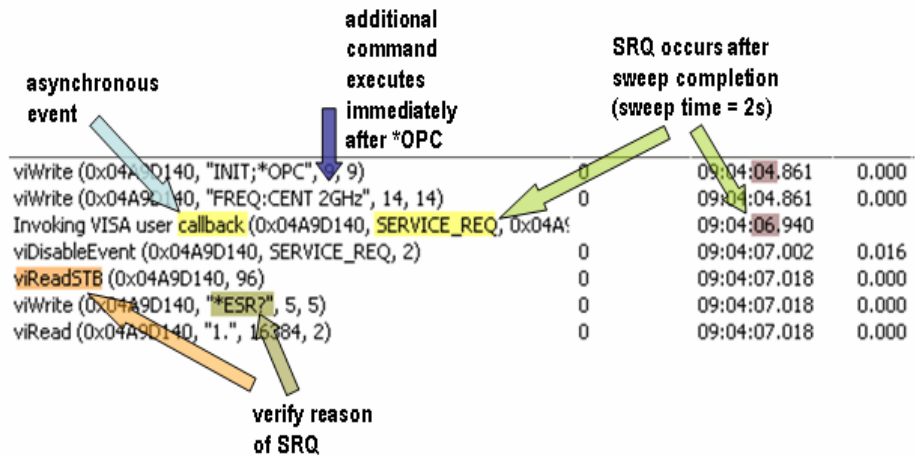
asynchronous event

additional command executes immediately after *OPC

SRQ occurs after sweep completion (sweep time = 2s)

| | | | |
|---|---|---|---|
| viWrite (0x04A9D140, "INIT;*OPC", 9, 9) | 0 | 09:04:04.861 | 0.000 |
| viWrite (0x04A9D140, "FREQ:CENT 2GHz", 14, 14) | 0 | 09:04:04.861 | 0.000 |
| Invoking VISA user callback (0x04A9D140, SERVICE_REQ, 0x04A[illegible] | | 09:04:06.940 | |
| viDisableEvent (0x04A9D140, SERVICE_REQ, 2) | 0 | 09:04:07.002 | 0.016 |
| viReadSTB (0x04A9D140, 96) | 0 | 09:04:07.018 | 0.000 |
| viWrite (0x04A9D140, "*ESR?", 5, 5) | 0 | 09:04:07.018 | 0.000 |
| viRead (0x04A9D140, "1.", 16384, 2) | 0 | 09:04:07.018 | 0.000 |

verify reason of SRQ